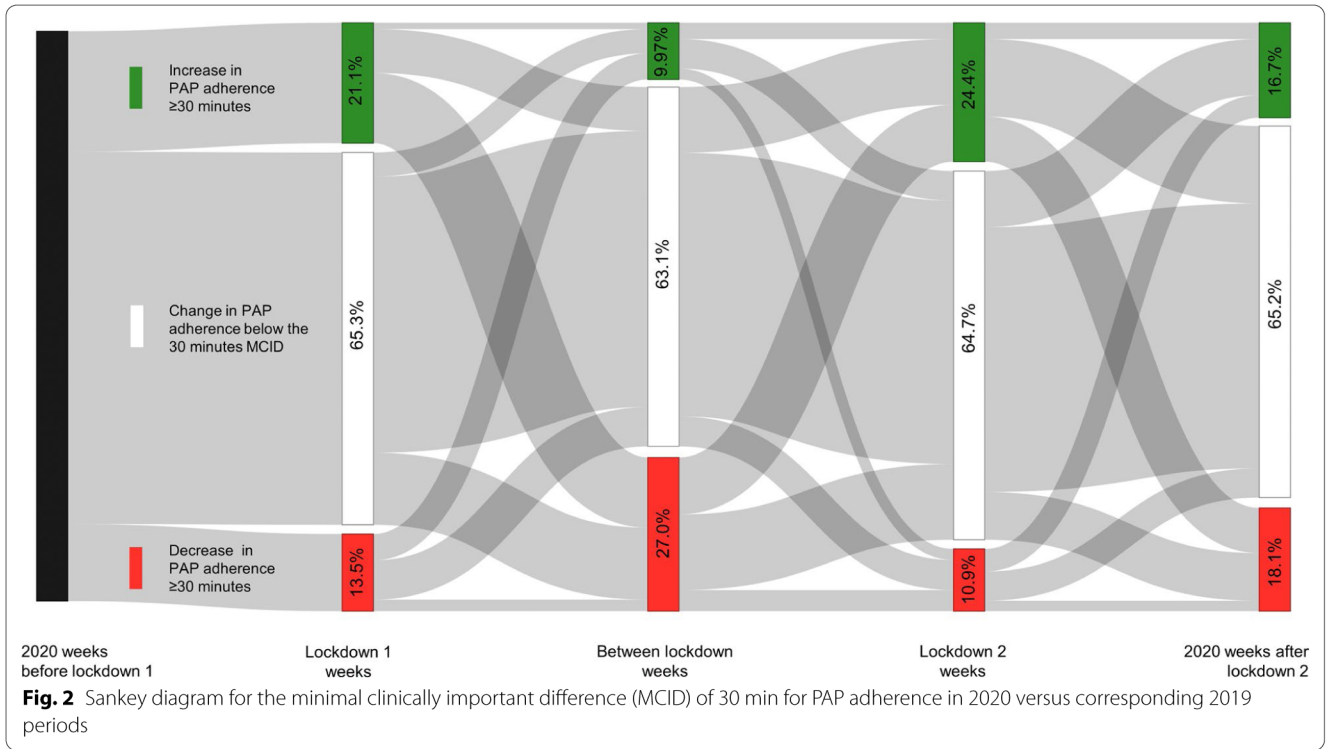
Increase in PAP adherence ≥30 minutes

Change in PAP adherence below the 30 minutes MCID

Decrease in PAP adherence ≥30 minutes

21.1%

65.3%

13.5%

9.97%

63.1%

27.0%

24.4%

64.7%

10.9%

16.7%

65.2%

18.1%

2020 weeks before lockdown 1

Lockdown 1 weeks

Between lockdown weeks

Lockdown 2 weeks

2020 weeks after lockdown 2

**Fig. 2** Sankey diagram for the minimal clinically important difference (MCID) of 30 min for PAP adherence in 2020 versus corresponding 2019 periods